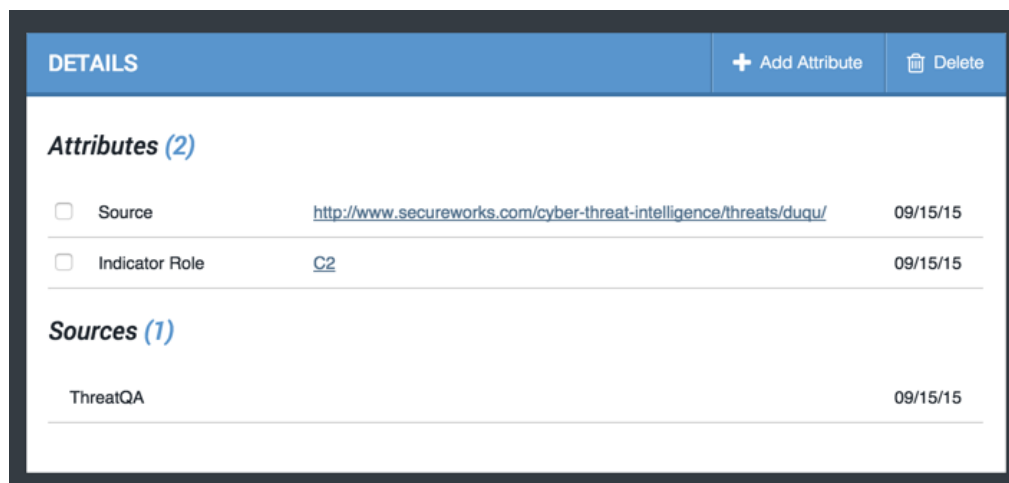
DETAILS

Add Attribute

Delete

Attributes (2)

| | | | |
|---|---|---|---|
| | Source | http://www.secureworks.com/cyber-threat-intelligence/threats/duqu/ | 09/15/15 |
| | Indicator Role | C2 | 09/15/15 |

Sources (1)

| | |
|---|---|
| ThreatQA | 09/15/15 |